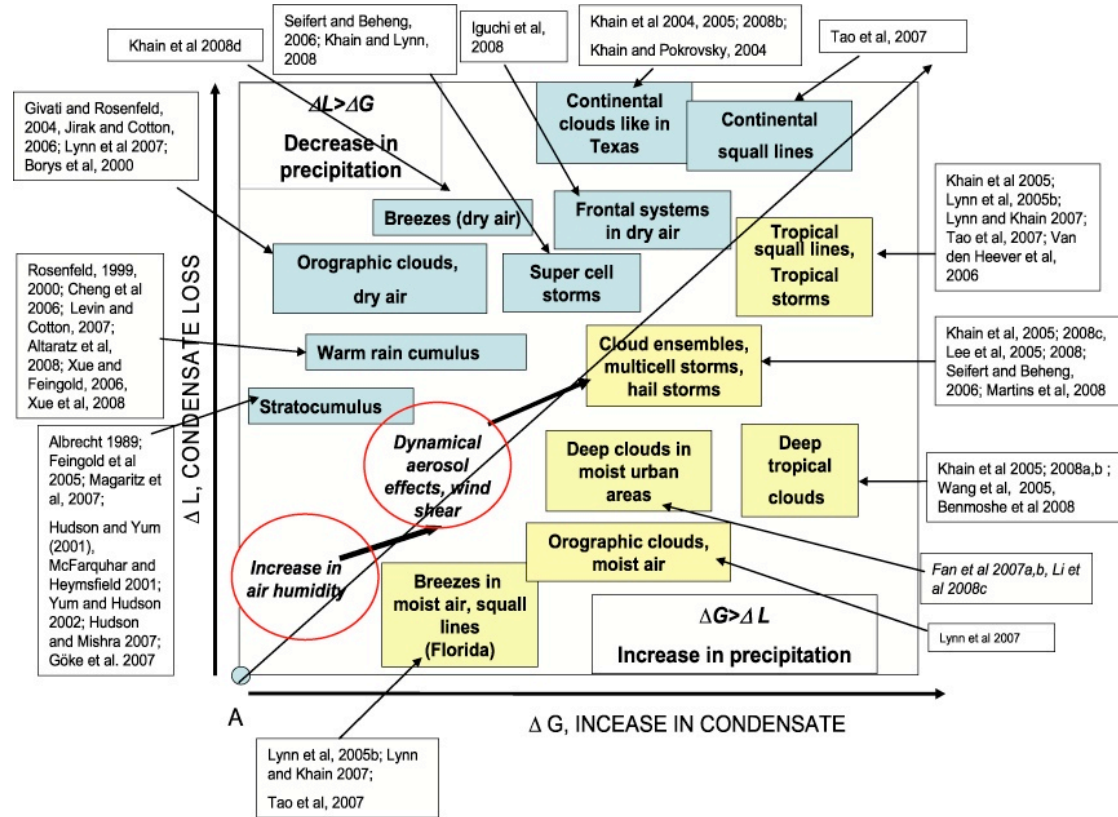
Khain et al 2008d

Seifert and Beheng, 2006; Khain and Lynn, 2008

Iguchi et al, 2008

Khain et al 2004, 2005; 2008b; Khain and Pokrovsky, 2004

Tao et al, 2007

Givati and Rosenfeld, 2004, Jirak and Cotton, 2006; Lynn et al 2007; Borys et al, 2000

$\Delta L > \Delta G$

Decrease in precipitation

Continental clouds like in Texas

Continental squall lines

Breezes (dry air)

Frontal systems in dry air

Khain et al 2005; Lynn et al, 2005b; Lynn and Khain 2007; Tao et al, 2007; Van den Heever et al, 2006

Tropical squall lines, Tropical storms

Orographic clouds, dry air

Super cell storms

Rosenfeld, 1999, 2000; Cheng et al 2006; Levin and Cotton, 2007; Altaratz et al, 2008; Xue and Feingold, 2006, Xue et al, 2008

Warm rain cumulus

Cloud ensembles, multicell storms, hail storms

Khain et al, 2005; 2008c, Lee et al, 2005; 2008; Seifert and Beheng, 2006; Martins et al, 2008

Stratocumulus

Albrecht 1989; Feingold et al 2005; Magaritz et al, 2007;

Hudson and Yum (2001), McFarquhar and Heymsfield 2001; Yum and Hudson 2002; Hudson and Mishra 2007; Göke et al. 2007

Dynamical aerosol effects, wind shear

Deep clouds in moist urban areas

Deep tropical clouds

Khain et al 2005; 2008a,b ; Wang et al, 2005, Benmoshe et al 2008

$\Delta$ L, CONDENSATE LOSS

Increase in air humidity

Orographic clouds, moist air

Fan et al 2007a,b, Li et al 2008c

Breezes in moist air, squall lines (Florida)

$\Delta G > \Delta L$

Increase in precipitation

Lynn et al 2007

A

$\Delta$ G, INCEASE IN CONDENSATE

Lynn et al, 2005b; Lynn and Khain 2007;

Tao et al, 2007